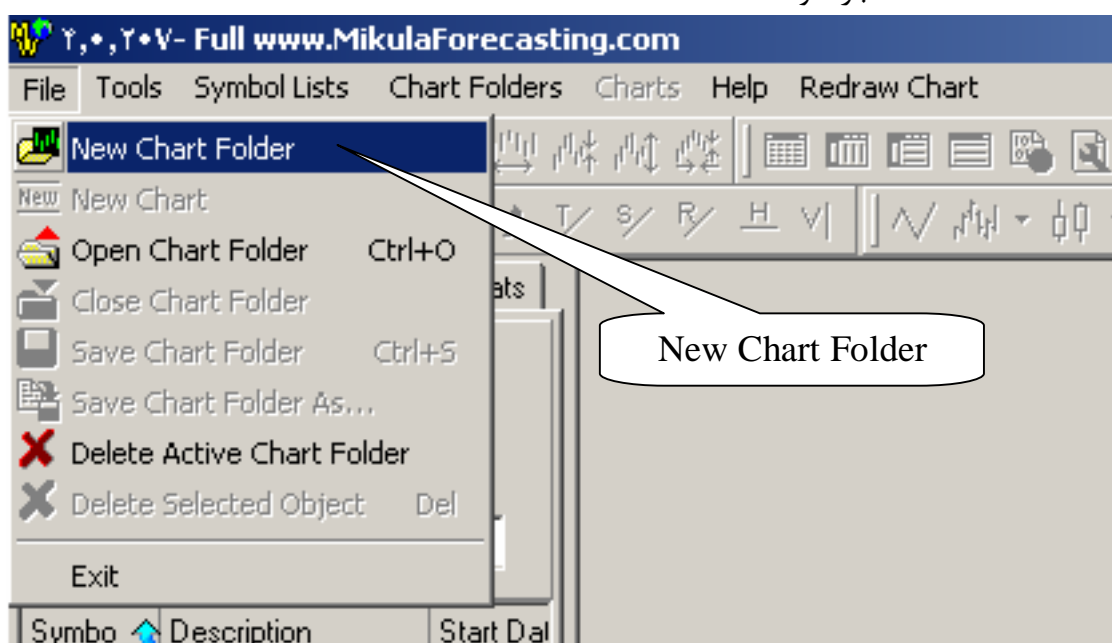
٢,٠,٢٠٧- Full www.MikulaForecasting.com

File Tools Symbol Lists Chart Folders Charts Help Redraw Chart

New Chart Folder
New Chart
Open Chart Folder Ctrl+O
Close Chart Folder
Save Chart Folder Ctrl+S
Save Chart Folder As...
Delete Active Chart Folder
Delete Selected Object Del
Exit

ats

T S R H V

New Chart Folder

Symbo Description Start Dat